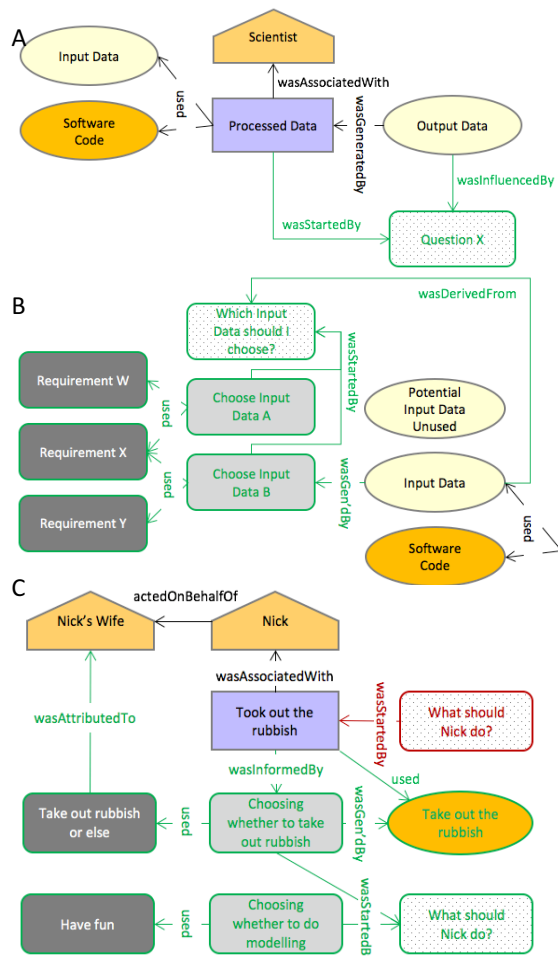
A

Input Data

Scientist

wasAssociatedWith

used

Software Code

Processed Data

wasGeneratedBy

Output Data

wasInfluencedBy

wasStartedBy

Question X

B

wasDerivedFrom

Which Input Data should I choose?

wasStartedBy

Requirement W

used

Choose Input Data A

Potential Input Data Unused

Requirement X

used

Choose Input Data B

wasGen'dBy

Input Data

Requirement Y

used

Software Code

C

actedOnBehalfOf

Nick's Wife

Nick

wasAssociatedWith

wasStartedBy

Took out the rubbish

What should Nick do?

wasAttributedTo

wasInformedBy

used

Take out rubbish or else

used

Choosing whether to take out rubbish

wasGen'dBy

Take out the rubbish

wasStartedB

Have fun

used

Choosing whether to do modelling

What should Nick do?